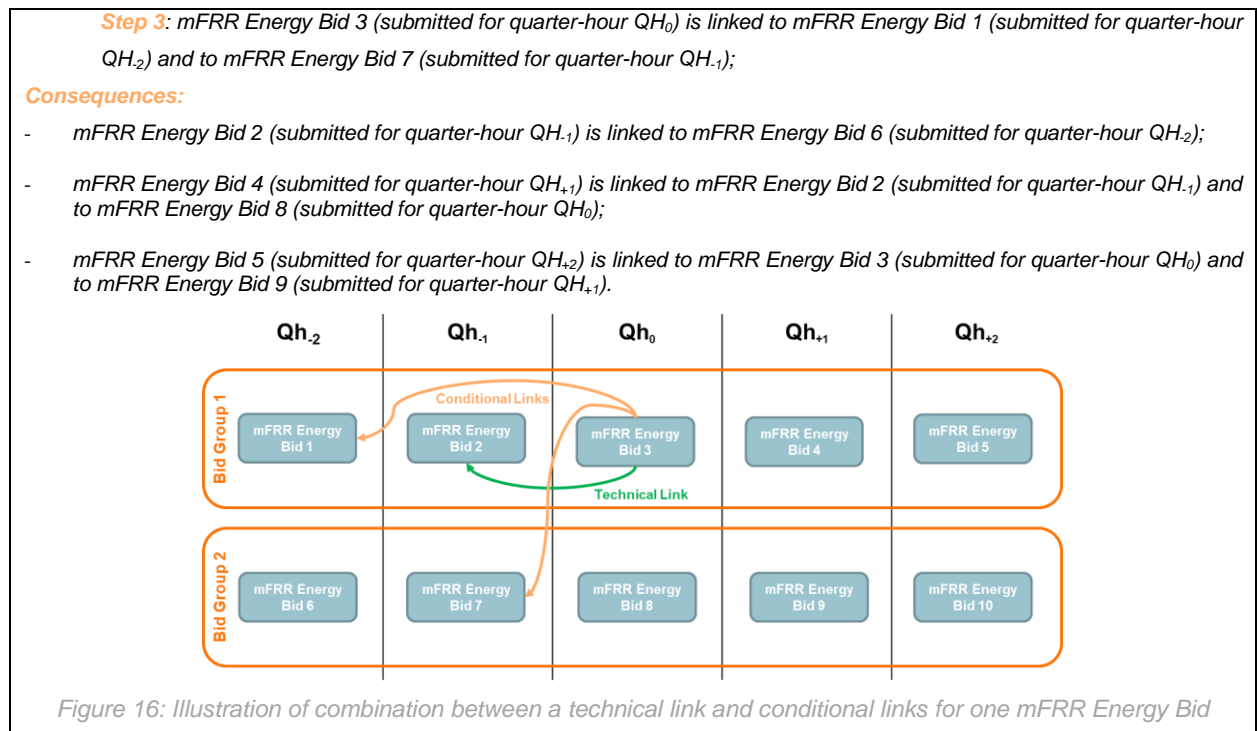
Step 3: mFRR Energy Bid 3 (submitted for quarter-hour $QH_0$) is linked to mFRR Energy Bid 1 (submitted for quarter-hour $QH_{-2}$) and to mFRR Energy Bid 7 (submitted for quarter-hour $QH_{-1}$);

Consequences:

- mFRR Energy Bid 2 (submitted for quarter-hour $QH_{-1}$) is linked to mFRR Energy Bid 6 (submitted for quarter-hour $QH_{-2}$);

- mFRR Energy Bid 4 (submitted for quarter-hour $QH_{+1}$) is linked to mFRR Energy Bid 2 (submitted for quarter-hour $QH_{-1}$) and to mFRR Energy Bid 8 (submitted for quarter-hour $QH_0$);

- mFRR Energy Bid 5 (submitted for quarter-hour $QH_{+2}$) is linked to mFRR Energy Bid 3 (submitted for quarter-hour $QH_0$) and to mFRR Energy Bid 9 (submitted for quarter-hour $QH_{+1}$).

$Qh_{-2}$ $Qh_{-1}$ $Qh_0$ $Qh_{+1}$ $Qh_{+2}$

Bid Group 1

Conditional Links

mFRR Energy Bid 1

mFRR Energy Bid 2

mFRR Energy Bid 3

mFRR Energy Bid 4

mFRR Energy Bid 5

Technical Link

Bid Group 2

mFRR Energy Bid 6

mFRR Energy Bid 7

mFRR Energy Bid 8

mFRR Energy Bid 9

mFRR Energy Bid 10

Figure 16: Illustration of combination between a technical link and conditional links for one mFRR Energy Bid